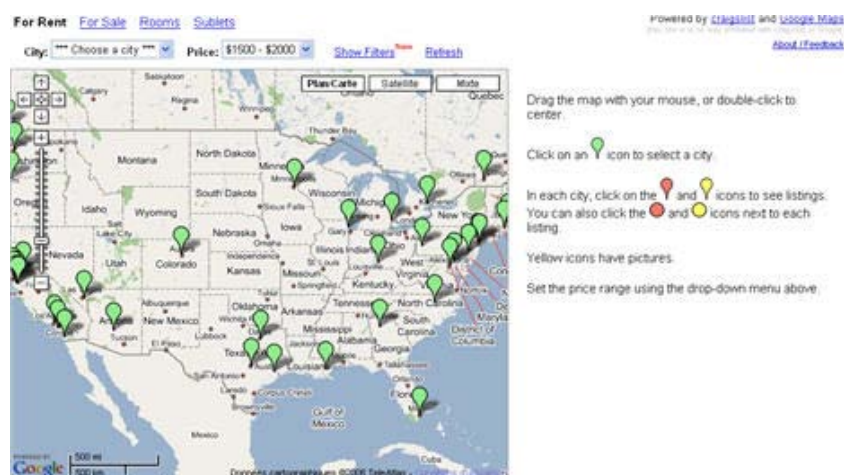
For Rent For Sale Rooms Sublets

City: *** Choose a city *** Price: $1500 - $2000 Show Filters New Refresh

Powered by craigslist and Google Maps

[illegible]

About / Feedback

Plan Carte Satellite Mixte

Saskatoon Calgary Regina Quebec Montana North Dakota Minneapolis Thunder Bay Ottawa South Dakota Wisconsin Idaho Wyoming Oregon Nebraska Iowa Michigan New York Nevada Utah Colorado Illinois Indiana Ohio Kansas Missouri Kentucky West Virginia Oklahoma Arkansas Tennessee North Carolina New Mexico Albuquerque Mississippi Alabama South Carolina Texas Louisiana Georgia Gulf of Mexico Mexico Chicago Denver Los Angeles

500 mi 500 km

Google

Données cartographiques ©2006 TeleAtlas

Drag the map with your mouse, or double-click to center.

Click on an icon to select a city.

In each city, click on the and icons to see listings. You can also click the and icons next to each listing.

Yellow icons have pictures.

Set the price range using the drop-down menu above.